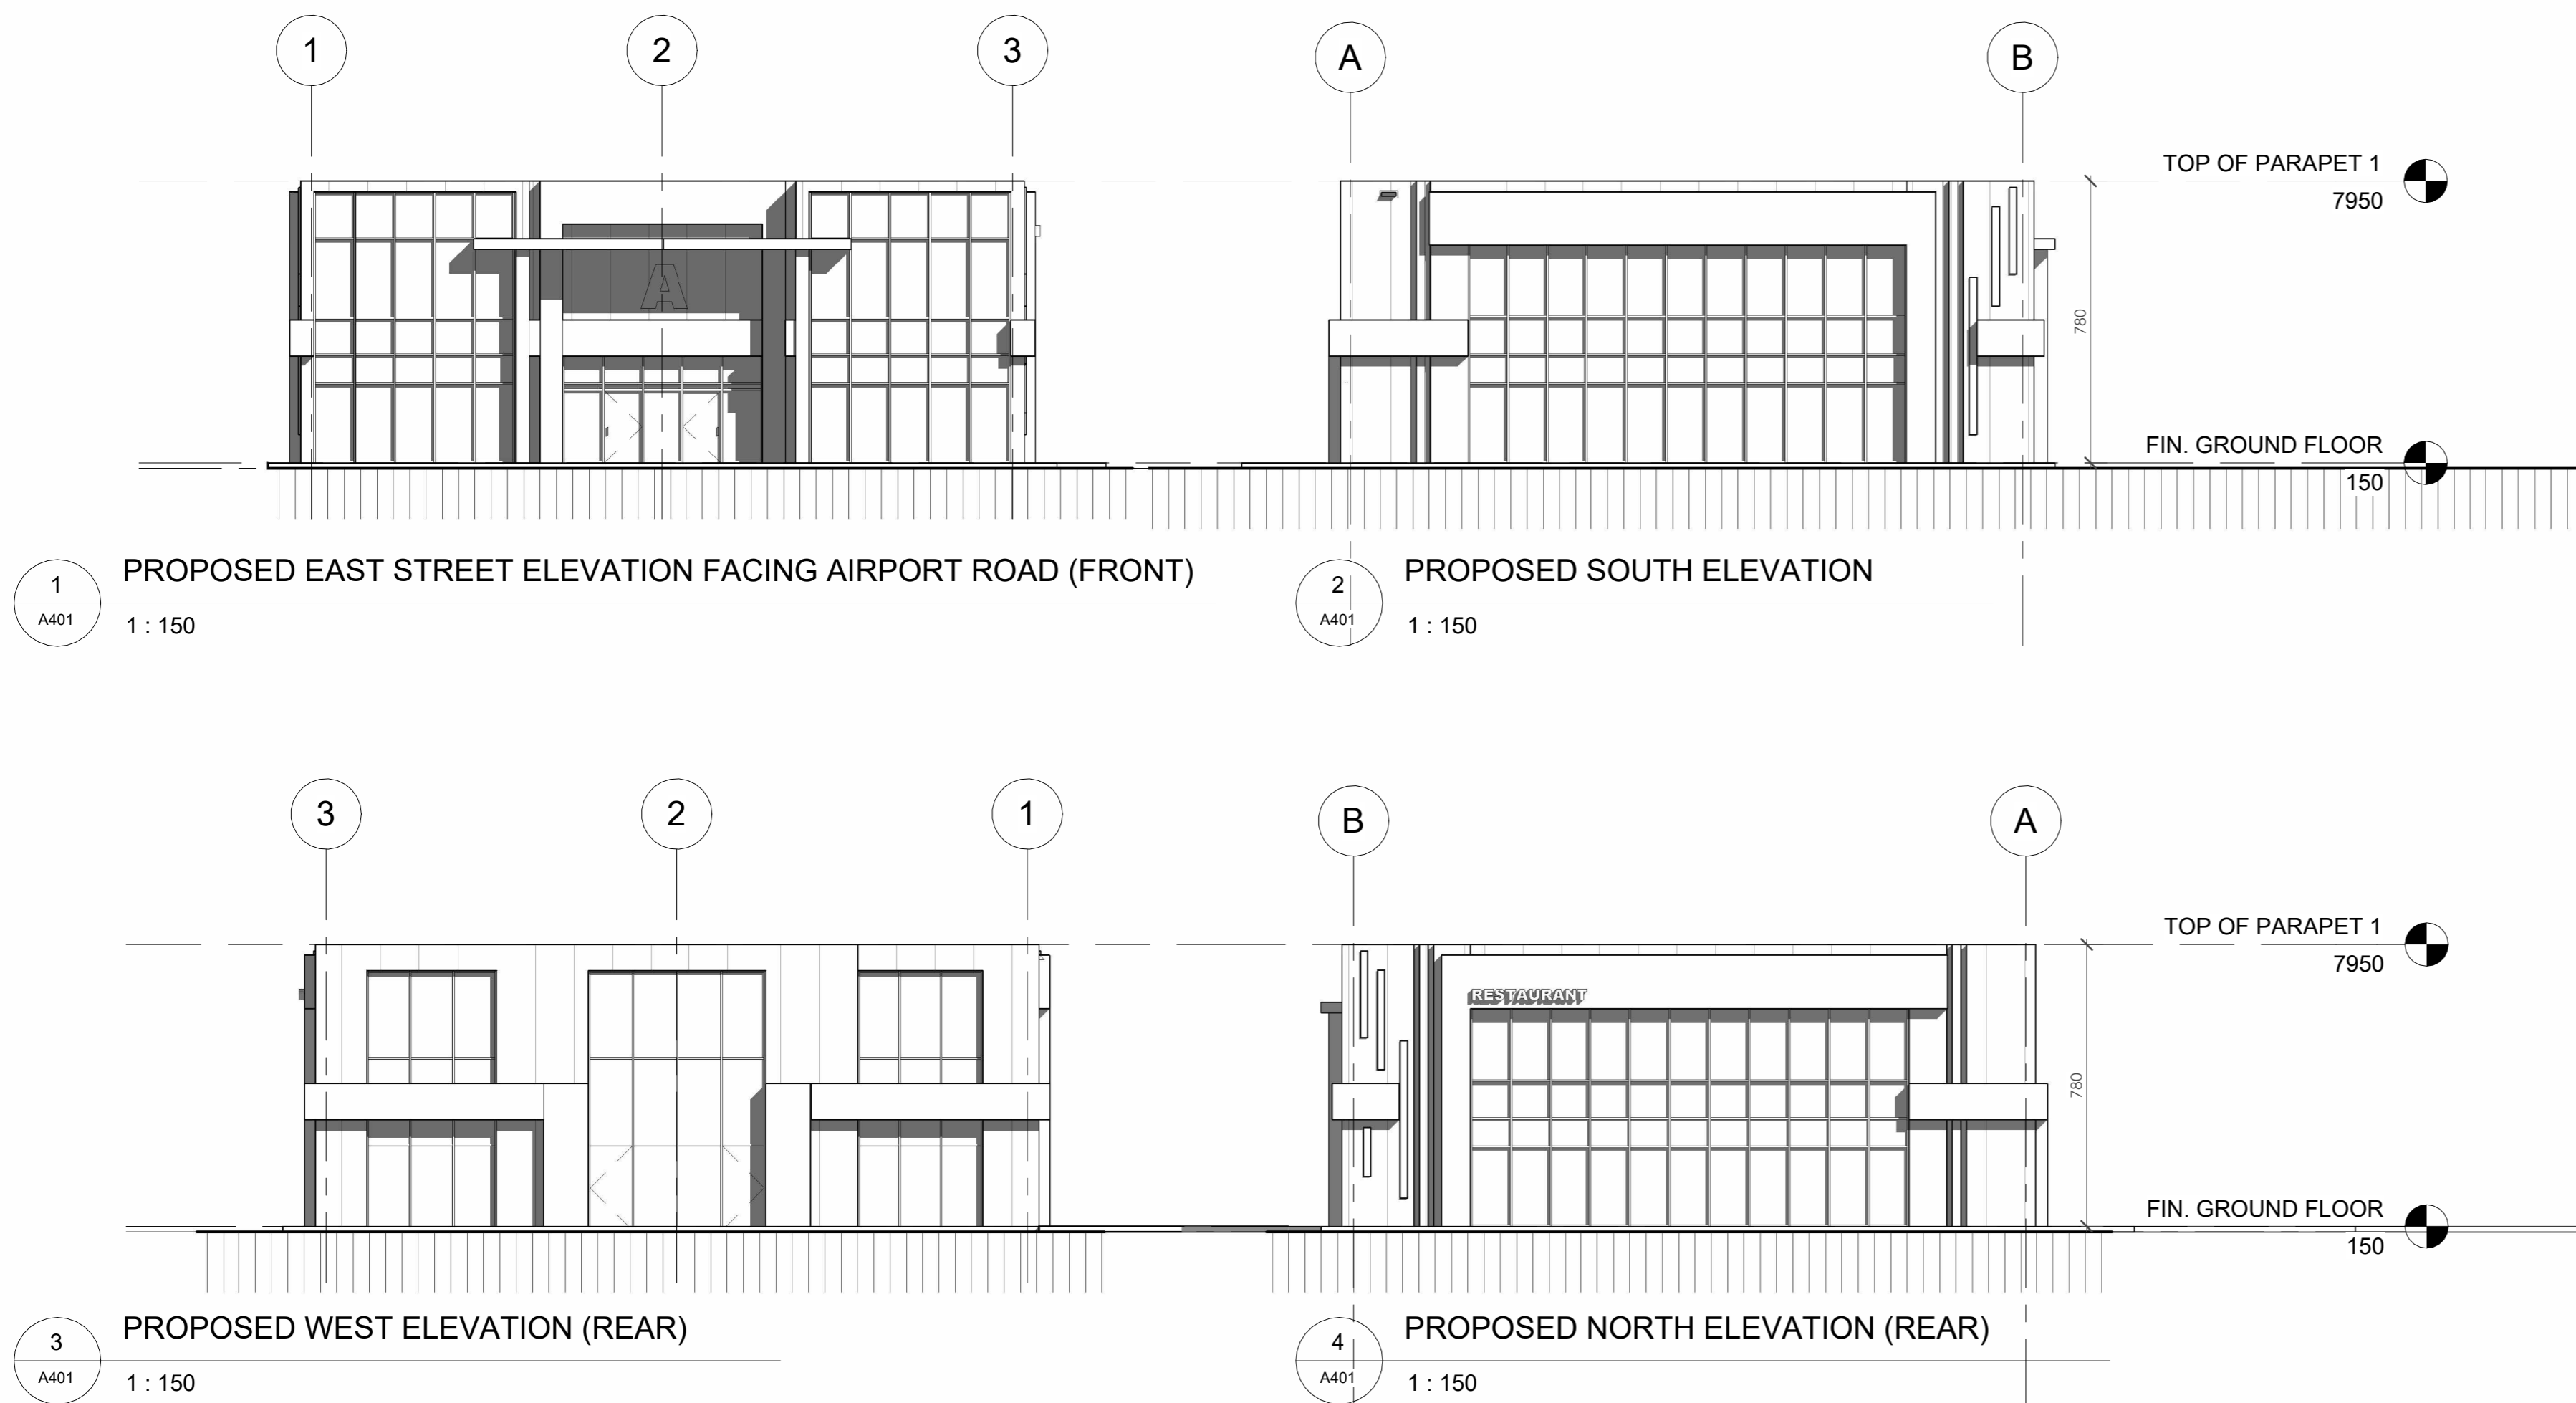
1 2 3

A B

TOP OF PARAPET 1
7950

780

FIN. GROUND FLOOR
150

1
A401
PROPOSED EAST STREET ELEVATION FACING AIRPORT ROAD (FRONT)
1 : 150

2
A401
PROPOSED SOUTH ELEVATION
1 : 150

3 2 1

B A

TOP OF PARAPET 1
7950

RESTAURANT

780

FIN. GROUND FLOOR
150

3
A401
PROPOSED WEST ELEVATION (REAR)
1 : 150

4
A401
PROPOSED NORTH ELEVATION (REAR)
1 : 150